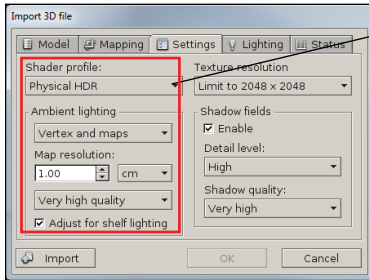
Import 3D file

Model | Mapping | Settings | Lighting | Status

Shader profile:
Physical HDR

Ambient lighting
Vertex and maps
Map resolution:
1.00 | cm
Very high quality
☑ Adjust for shelf lighting

Texture resolution
Limit to 2048 × 2048

Shadow fields
☑ Enable
Detail level:
High
Shadow quality:
Very high

Import | OK | Cancel